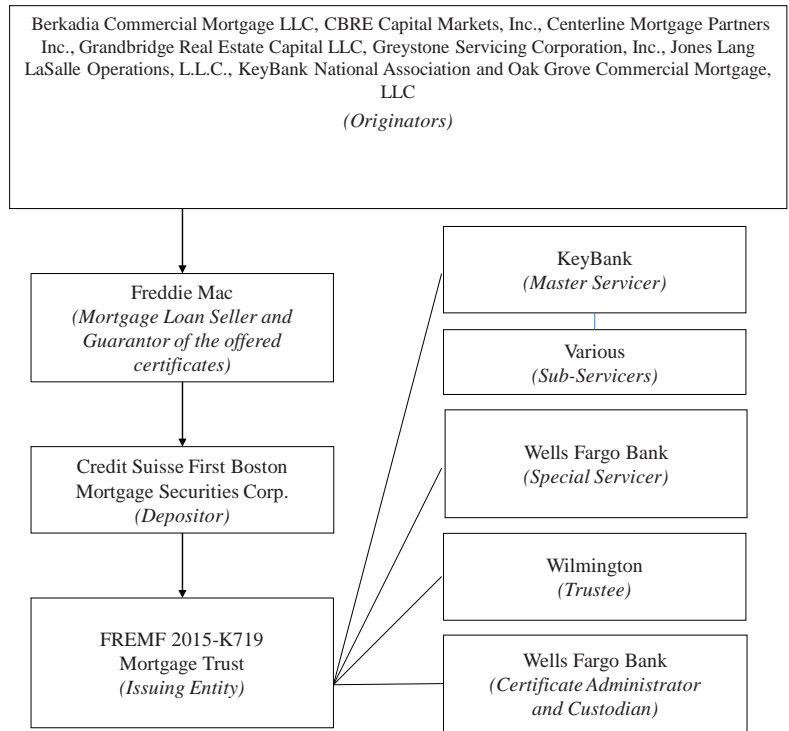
Berkadia Commercial Mortgage LLC, CBRE Capital Markets, Inc., Centerline Mortgage Partners Inc., Grandbridge Real Estate Capital LLC, Greystone Servicing Corporation, Inc., Jones Lang LaSalle Operations, L.L.C., KeyBank National Association and Oak Grove Commercial Mortgage, LLC
(Originators)

Freddie Mac
(Mortgage Loan Seller and Guarantor of the offered certificates)

Credit Suisse First Boston Mortgage Securities Corp.
(Depositor)

FREMF 2015-K719 Mortgage Trust
(Issuing Entity)

KeyBank
(Master Servicer)

Various
(Sub-Servicers)

Wells Fargo Bank
(Special Servicer)

Wilmington
(Trustee)

Wells Fargo Bank
(Certificate Administrator and Custodian)